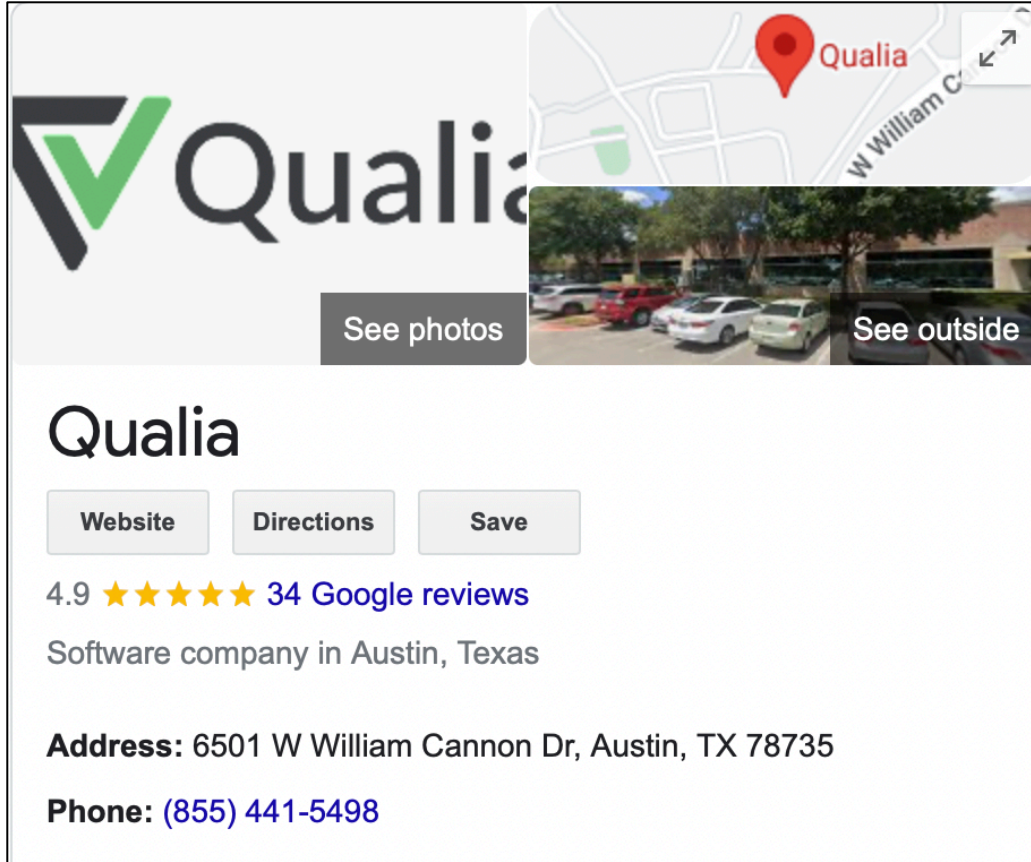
Qualia

Qualia

W William C

See photos

See outside

Qualia

Website

Directions

Save

4.9 ★★★★★ 34 Google reviews

Software company in Austin, Texas

**Address:** 6501 W William Cannon Dr, Austin, TX 78735

**Phone:** (855) 441-5498